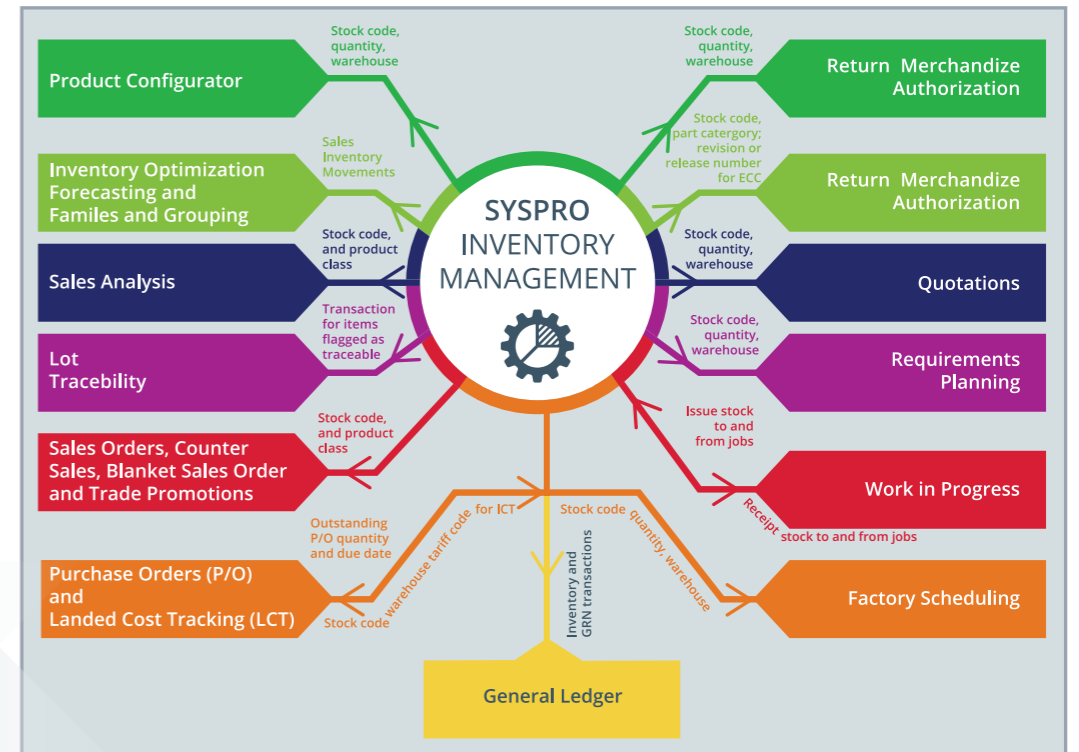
SYSPRO
INVENTORY
MANAGEMENT

Product Configurator

Stock code, quantity, warehouse

Inventory Optimization Forecasting and Familes and Grouping

Sales Inventory Movements

Sales Analysis

Stock code, and product class

Lot Tracebility

Transaction for items flagged as traceable

Sales Orders, Counter Sales, Blanket Sales Order and Trade Promotions

Stock code, and product class

Purchase Orders (P/O) and Landed Cost Tracking (LCT)

Outstanding P/O quantity and due date

Stock code

warehouse tariff code

for ICT

Return Merchandize Authorization

Stock code, quantity, warehouse

Return Merchandize Authorization

Stock code, part catergory; revision or release number for ECC

Quotations

Stock code, quantity, warehouse

Requirements Planning

Stock code, quantity, warehouse

Work in Progress

Issue stock to and from jobs

Receipt stock to and from jobs

Factory Scheduling

Stock code

quantity, warehouse

Inventory and GRN transactions

General Ledger